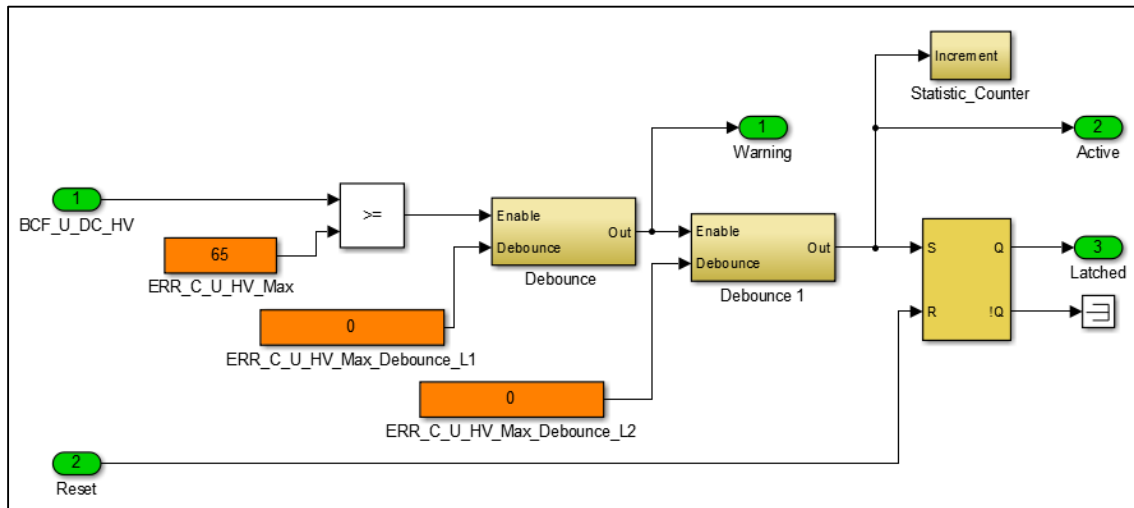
Increment
Statistic_Counter
1
Warning
2
Active
1
BCF_U_DC_HV
>=
Enable
Debounce
Out
Debounce
Enable
Debounce
Out
Debounce 1
S
Q
R
!Q
3
Latched
65
ERR_C_U_HV_Max
0
ERR_C_U_HV_Max_Debounce_L1
0
ERR_C_U_HV_Max_Debounce_L2
2
Reset